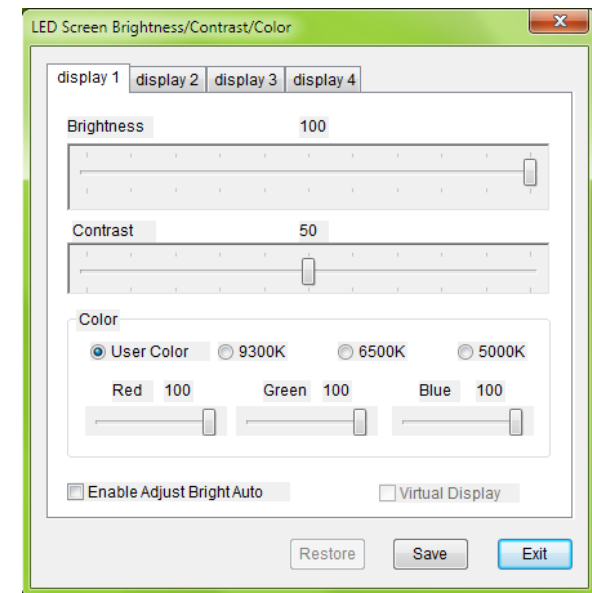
LED Screen Brightness/Contrast/Color

display 1 display 2 display 3 display 4

Brightness 100

Contrast 50

Color

User Color 9300K 6500K 5000K

Red 100 Green 100 Blue 100

Enable Adjust Bright Auto

Virtual Display

Restore Save Exit